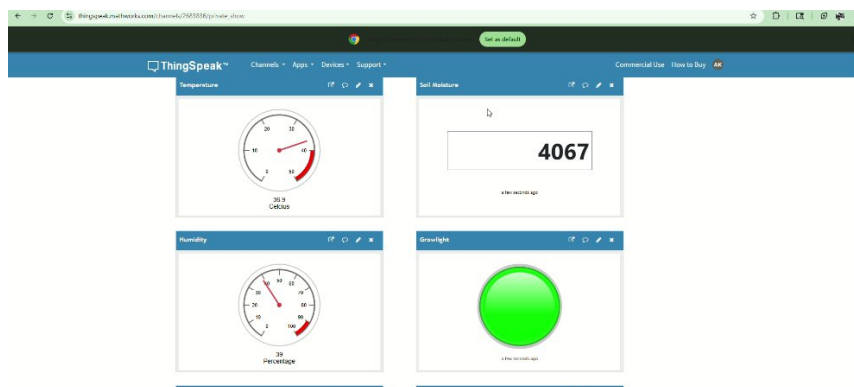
thingspeak.mathworks.com/channels/2683886/private_show

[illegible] Set as default

ThingSpeak™ Channels ▾ Apps ▾ Devices ▾ Support ▾ Commercial Use How to Buy AK

Temperature

0 10 20 30 40 50

35.9
Celsius

Soil Moisture

4067

a few seconds ago

Humidity

0 10 20 30 40 50 60 70 80 90 100

39
Percentage

Growlight

a few seconds ago